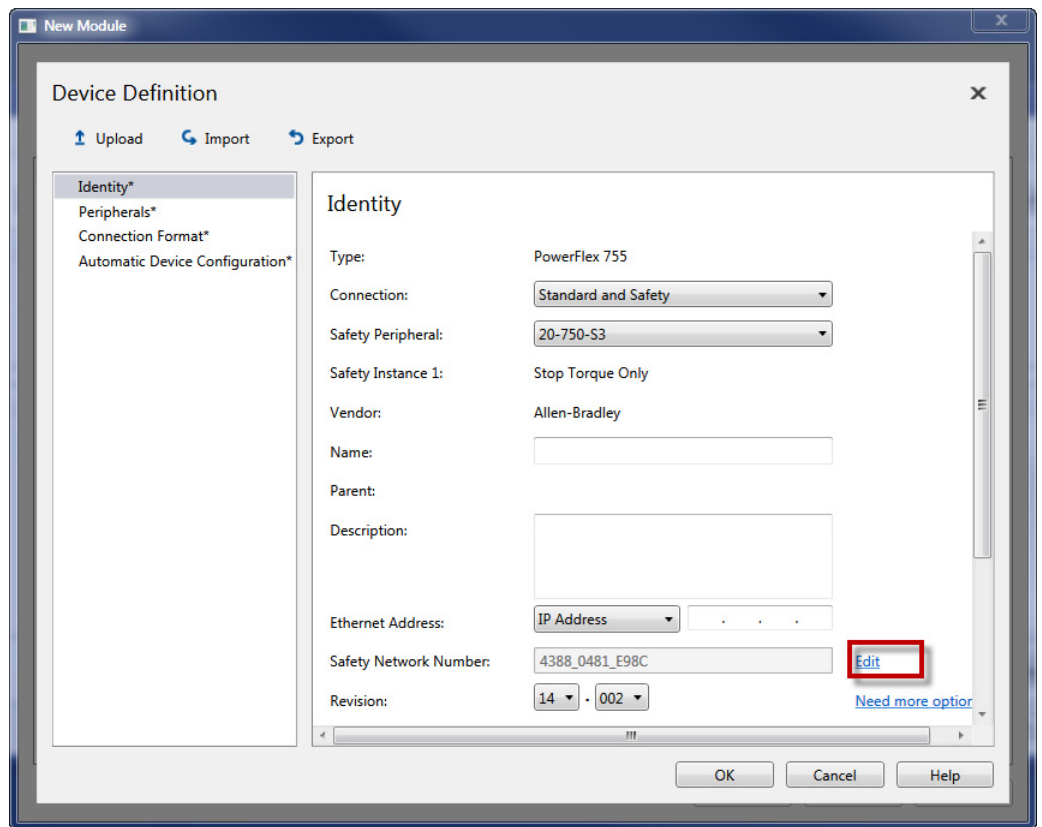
New Module

Device Definition

Upload Import Export

Identity*
Peripherals*
Connection Format*
Automatic Device Configuration*

Identity

Type: PowerFlex 755
Connection: Standard and Safety
Safety Peripheral: 20-750-S3
Safety Instance 1: Stop Torque Only
Vendor: Allen-Bradley
Name:
Parent:
Description:
Ethernet Address: IP Address . . .
Safety Network Number: 4388_0481_E98C Edit
Revision: 14 . 002 Need more option

OK Cancel Help